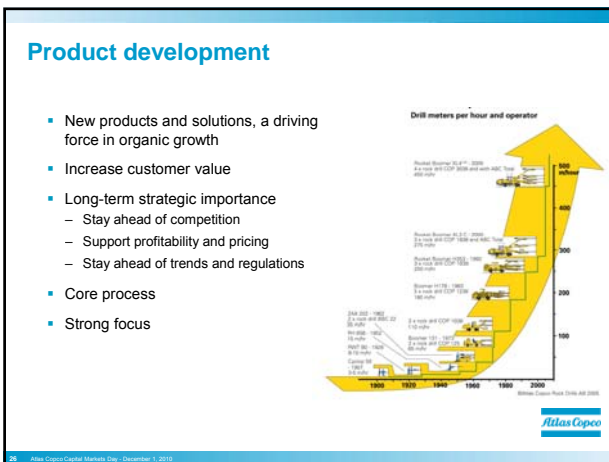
Product development

New products and solutions, a driving force in organic growth

Increase customer value

Long-term strategic importance
– Stay ahead of competition
– Support profitability and pricing
– Stay ahead of trends and regulations

Core process

Strong focus

Drill meters per hour and operator

Rocket Boomer XL4 C - 2006 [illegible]

Rocket Boomer XL3 C - 2000 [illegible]

Rocket Boomer H353 - 1992 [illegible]

Boomer H178 - 1982 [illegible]

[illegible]

ZAK 202 - 1962 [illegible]

RH 656 - 1952 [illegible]

RMT 90 - 1926 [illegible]

Cyclop 68 - 1907 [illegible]

500 m/hour
400
300
200
100

1900 1920 1940 1960 1980 2000

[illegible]

Atlas Copco

26 Atlas Copco Capital Markets Day - December 1, 2010